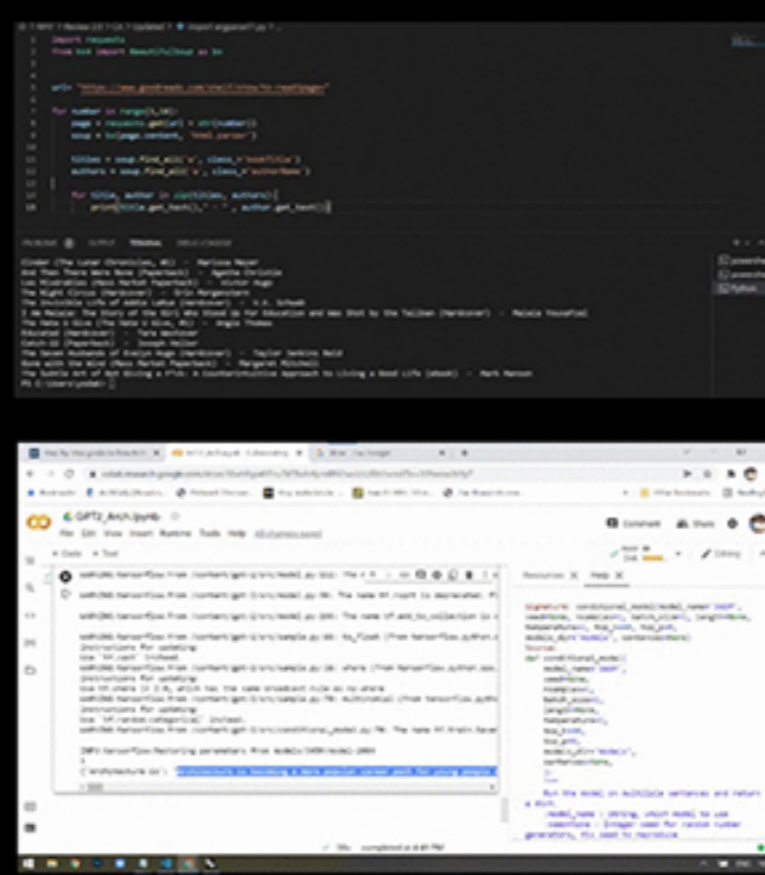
import requests
from bs4 import BeautifulSoup as bs

url= "https://www.goodreads.com/shelf/show/to-read?page="

for number in range(1,10):
    page = requests.get(url + str(number))
    soup = bs(page.content, 'html.parser')

    titles = soup.find_all('a', class_='bookTitle')
    authors = soup.find_all('a', class_='authorName')

    for title, author in zip(titles, authors):
        print(title.get_text(), ' - ', author.get_text())

PROBLEMS OUTPUT TERMINAL

Cinder (The Lunar Chronicles, #1) - Marissa Meyer
And Then There Were None (Paperback) - Agatha Christie
Les Misérables (Mass Market Paperback) - Victor Hugo
The Night Circus (Hardcover) - Erin Morgenstern
The Invisible Life of Addie LaRue (Hardcover) - V.E. Schwab
I Am Malala: The Story of the Girl Who Stood Up for Education and Was Shot by the Taliban (Hardcover) - Malala Yousafzai
The Hate U Give (The Hate U Give, #1) - Angie Thomas
Educated (Hardcover) - Tara Westover
Catch-22 (Paperback) - Joseph Heller
The Seven Husbands of Evelyn Hugo (Hardcover) - Taylor Jenkins Reid
Gone with the Wind (Mass Market Paperback) - Margaret Mitchell
The Subtle Art of Not Giving a F*ck: A Counterintuitive Approach to Living a Good Life (ebook) - Mark Manson
PS C:\Users\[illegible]>

GPT2_Arch.ipynb
File Edit View Insert Runtime Tools Help
+ Code + Text
Comment Share
Editing

WARNING:tensorflow:From /content/gpt-2/src/model.py:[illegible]
WARNING:tensorflow:From /content/gpt-2/src/model.py:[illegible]: The name tf.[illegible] is deprecated.
WARNING:tensorflow:From /content/gpt-2/src/model.py:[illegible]: The name tf.add_to_collection is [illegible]
WARNING:tensorflow:From /content/gpt-2/src/sample.py:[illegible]: to_float (from tensorflow.python.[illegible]
Instructions for updating:
Use `tf.cast` instead.
WARNING:tensorflow:From /content/gpt-2/src/sample.py:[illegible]: where (from tensorflow.python.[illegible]
Instructions for updating:
Use tf.where in 2.0, which has the same broadcast rule as np.where
WARNING:tensorflow:From /content/gpt-2/src/sample.py:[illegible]: multinomial (from tensorflow.python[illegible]
Instructions for updating:
Use `tf.random.categorical` instead.
WARNING:tensorflow:From /content/gpt-2/src/conditional_model.py:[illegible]: The name tf.train.Saver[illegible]

[INFO:tensorflow:Restoring parameters from models/345M/model-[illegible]
{'Architecture is': 'Architecture is becoming a more popular career path for young people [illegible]

Variables Help

Signature: conditional_model(model_name='345M', seed=None, nsamples=1, batch_size=1, length=None, temperature=1, top_k=0, top_p=1, models_dir='models', sentences=None)
Source:
def conditional_model(
    model_name='345M',
    seed=None,
    nsamples=1,
    batch_size=1,
    length=None,
    temperature=1,
    top_k=0,
    top_p=1,
    models_dir='models',
    sentences=None,
):
    """
    Run the model on multiple sentences and return a dict.
    :model_name : String, which model to use
    :seed=None : Integer seed for random number generators, fix seed to reproduce

completed at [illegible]